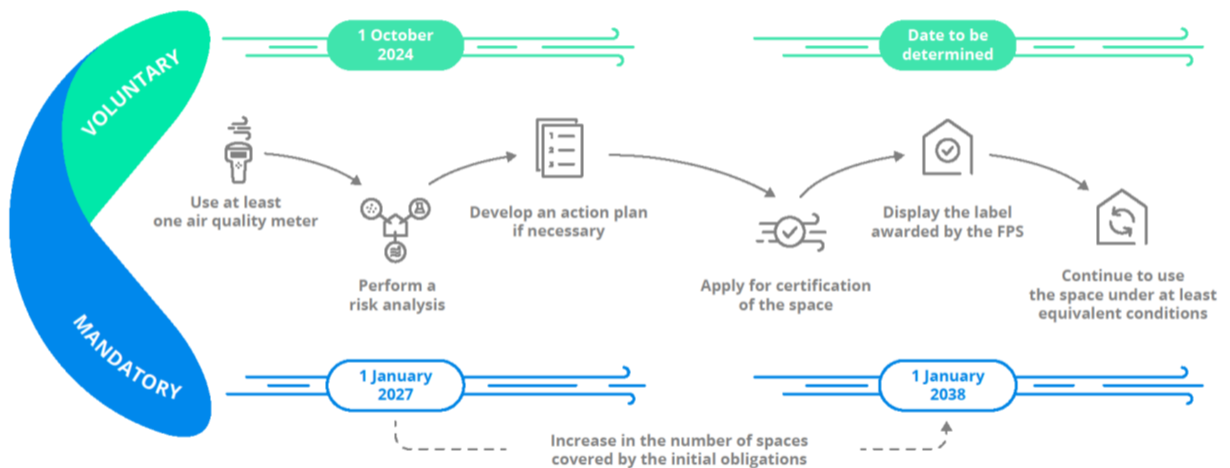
VOLUNTARY

1 October 2024

Date to be determined

Use at least one air quality meter

Perform a risk analysis

Develop an action plan if necessary

Apply for certification of the space

Display the label awarded by the FPS

Continue to use the space under at least equivalent conditions

MANDATORY

1 January 2027

1 January 2038

Increase in the number of spaces covered by the initial obligations